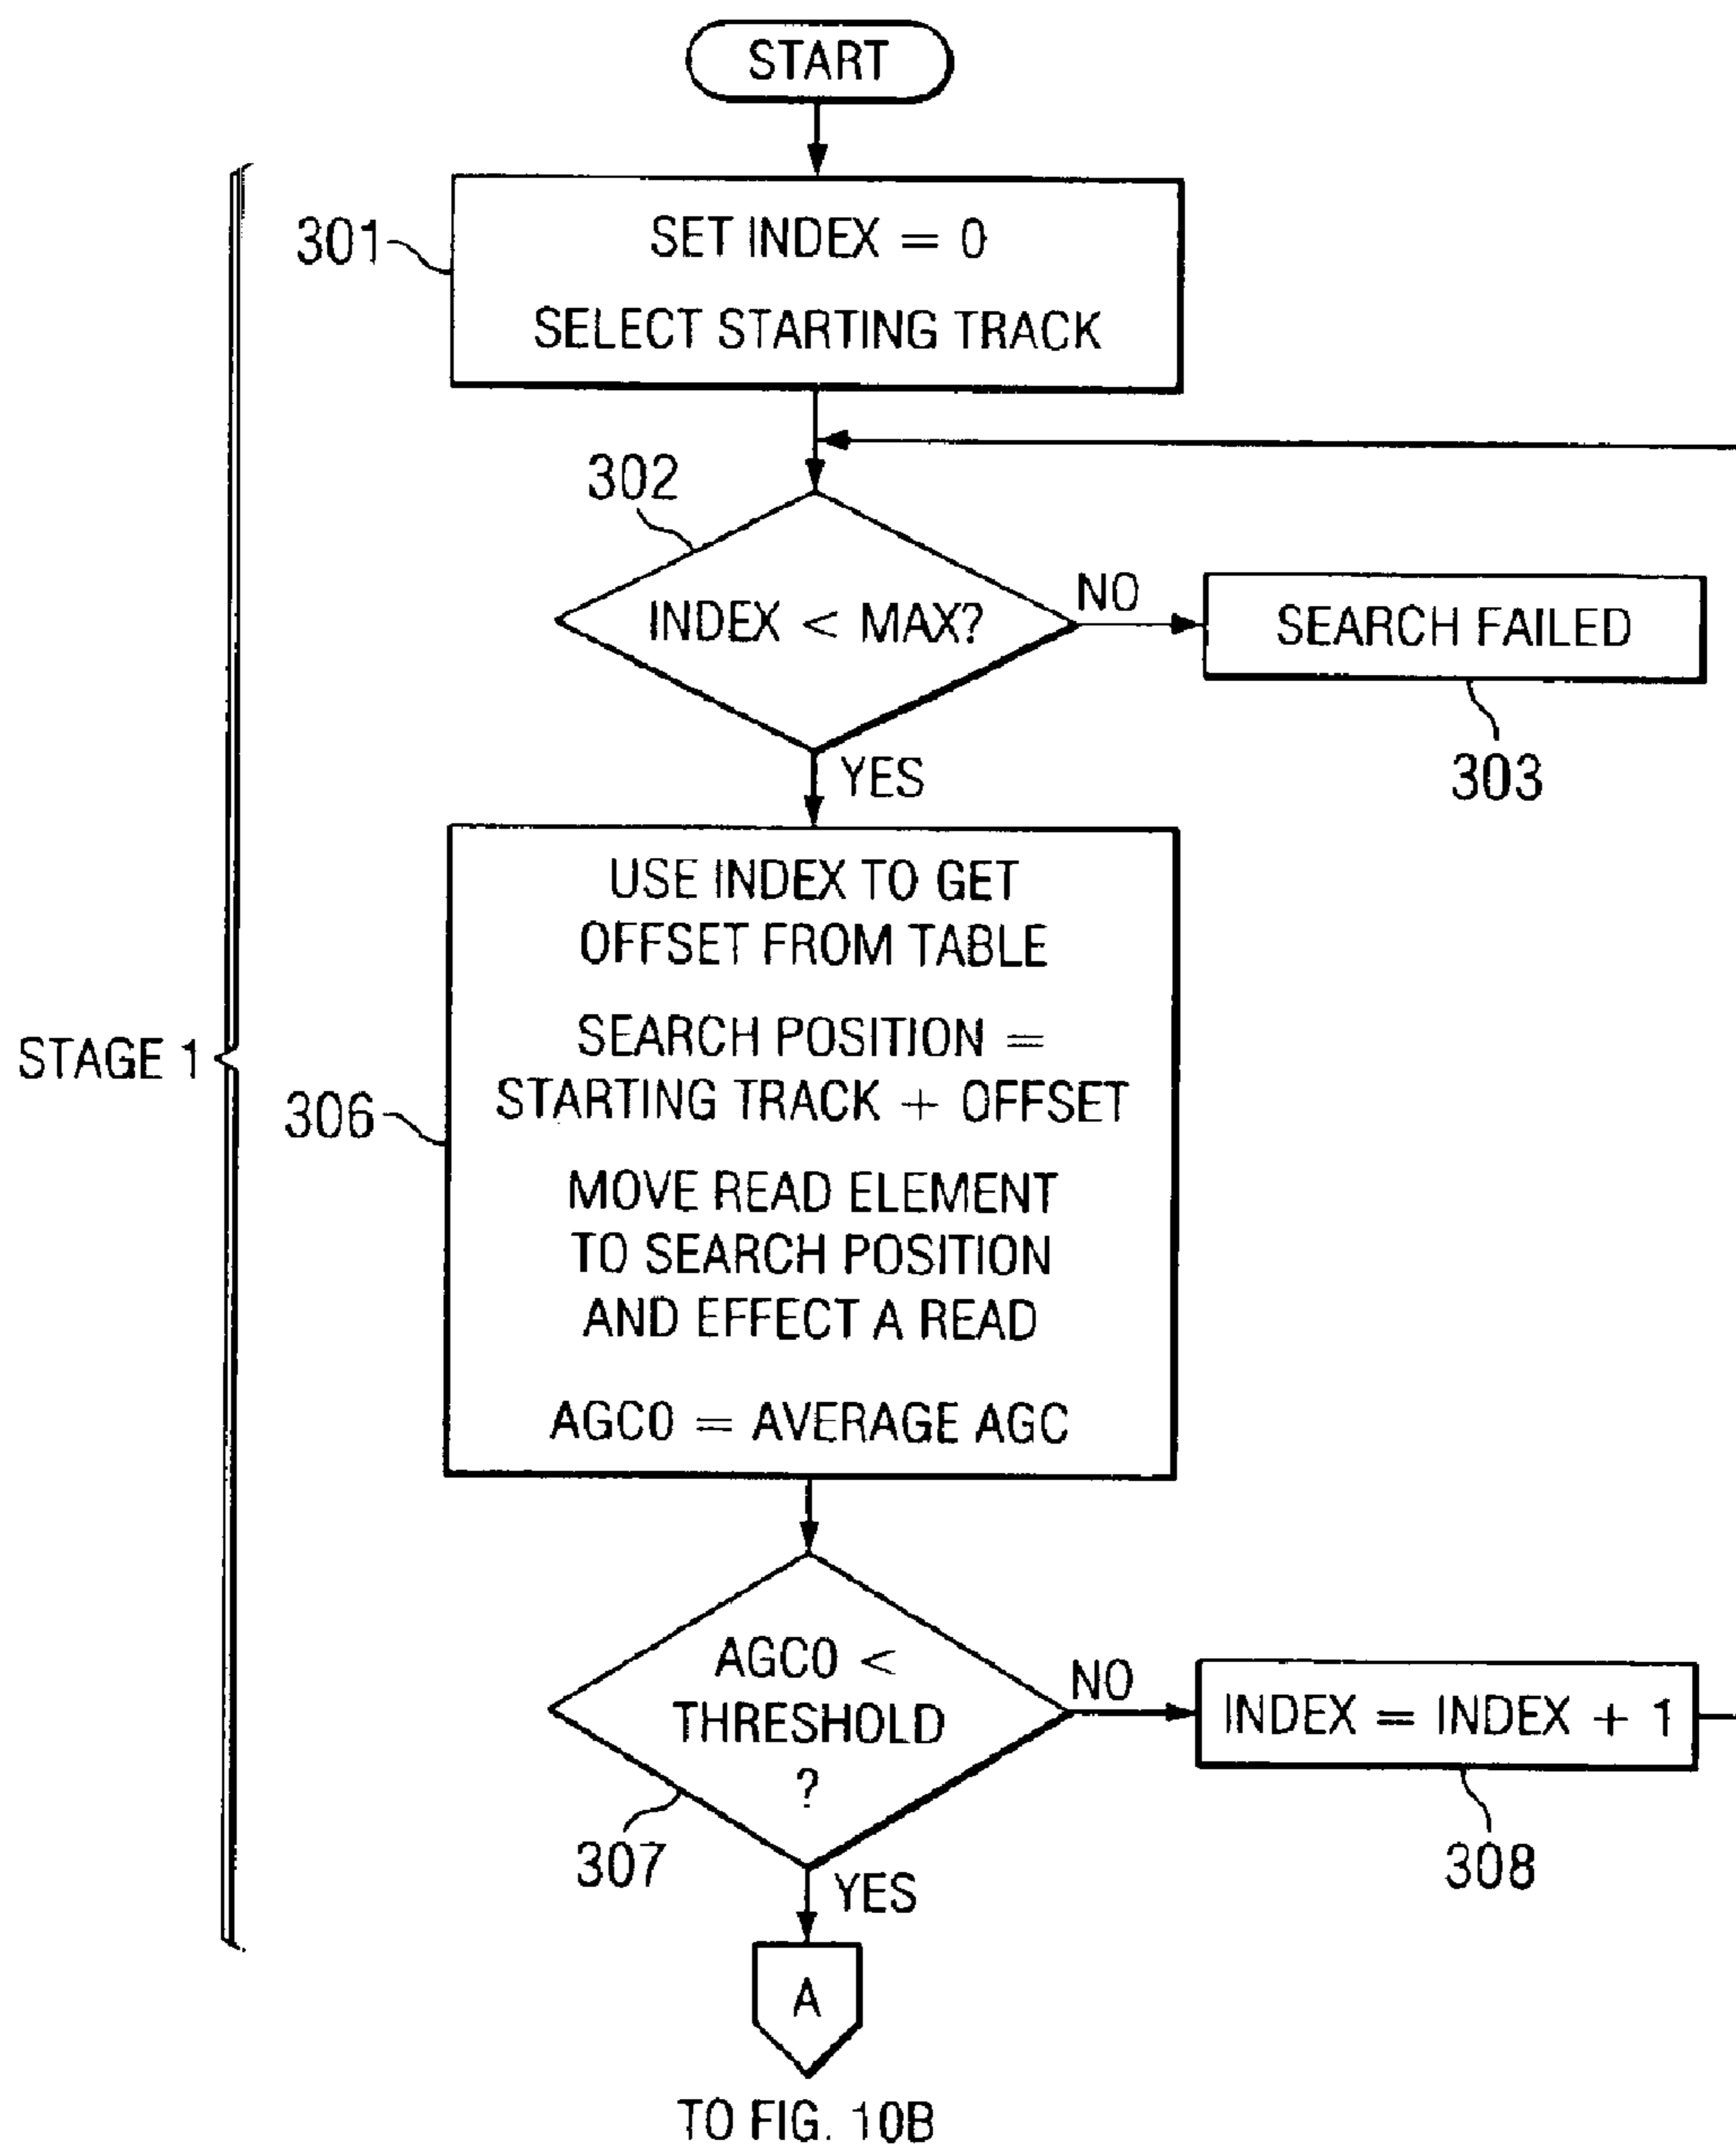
START

301
SET INDEX = 0
SELECT STARTING TRACK

302
INDEX < MAX?
NO
SEARCH FAILED
303
YES

STAGE 1

306
USE INDEX TO GET OFFSET FROM TABLE

SEARCH POSITION = STARTING TRACK + OFFSET

MOVE READ ELEMENT TO SEARCH POSITION AND EFFECT A READ

AGC0 = AVERAGE AGC

AGC0 < THRESHOLD ?
NO
INDEX = INDEX + 1
308
307
YES

A

TO FIG. 10B